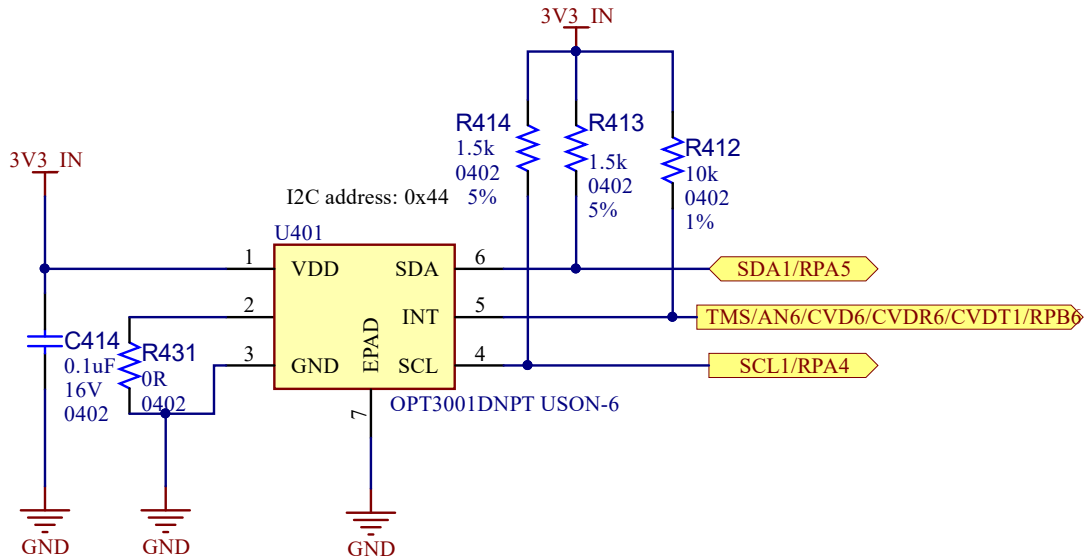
3V3_IN

3V3_IN

R414
1.5k
0402
5%

R413
1.5k
0402
5%

R412
10k
0402
1%

I2C address: 0x44

U401

1 VDD
2
3 GND
EPAD
SDA 6
INT 5
SCL 4
7

SDA1/RPA5
TMS/AN6/CVD6/CVDR6/CVDT1/RPB6
SCL1/RPA4

OPT3001DNPT USON-6

C414
0.1uF
16V
0402

R431
0R
0402

GND
GND
GND